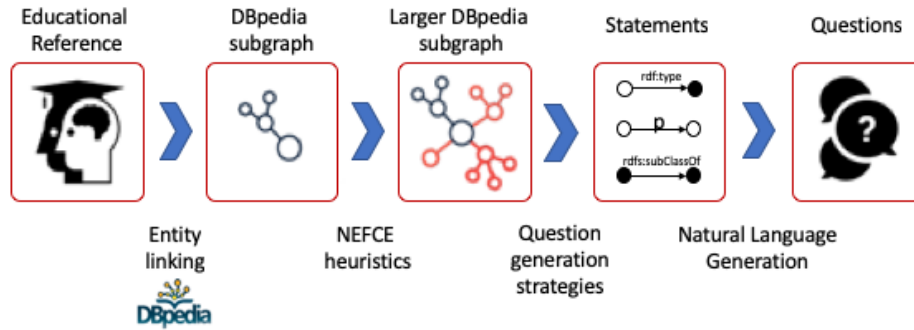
Educational Reference

DBpedia subgraph

Larger DBpedia subgraph

Statements

Questions

rdf:type

p

rdfs:subClassOf

?

Entity linking

DBpedia

NEFCE heuristics

Question generation strategies

Natural Language Generation